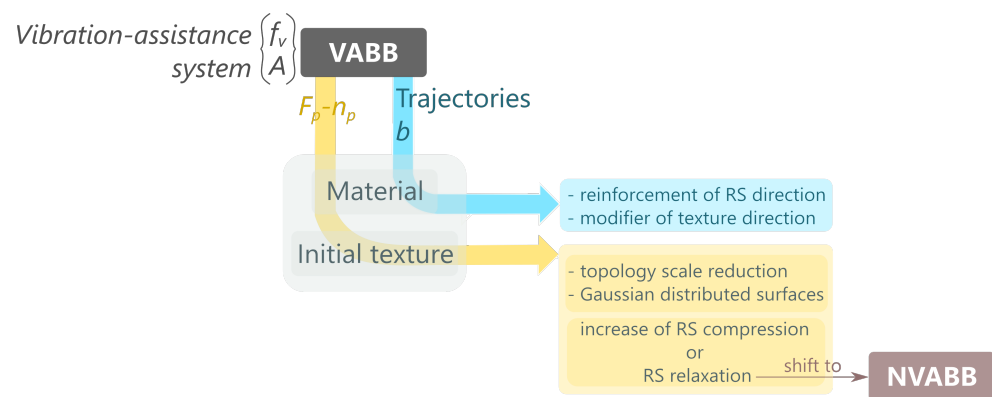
Vibration-assistance system $\begin{cases} f_v \\ A \end{cases}$ VABB

$F_p$-$n_p$

Trajectories $b$

Material

Initial texture

- reinforcement of RS direction
- modifier of texture direction

- topology scale reduction
- Gaussian distributed surfaces

increase of RS compression
or
RS relaxation

shift to

NVABB